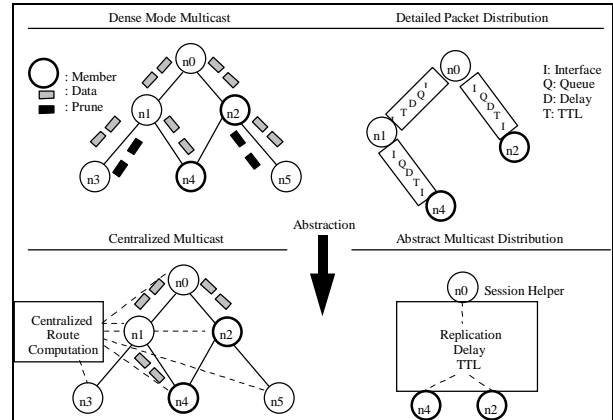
Dense Mode Multicast

: Member
: Data
: Prune

n0
n1
n2
n3
n4
n5

Detailed Packet Distribution

n0
n1
n2
n4

I Q D T
T D Q I
I Q D T I
I Q D T I

I: Interface
Q: Queue
D: Delay
T: TTL

Abstraction

Centralized Multicast

Centralized Route Computation

n0
n1
n2
n3
n4
n5

Abstract Multicast Distribution

n0 Session Helper

Replication
Delay
TTL

n4
n2